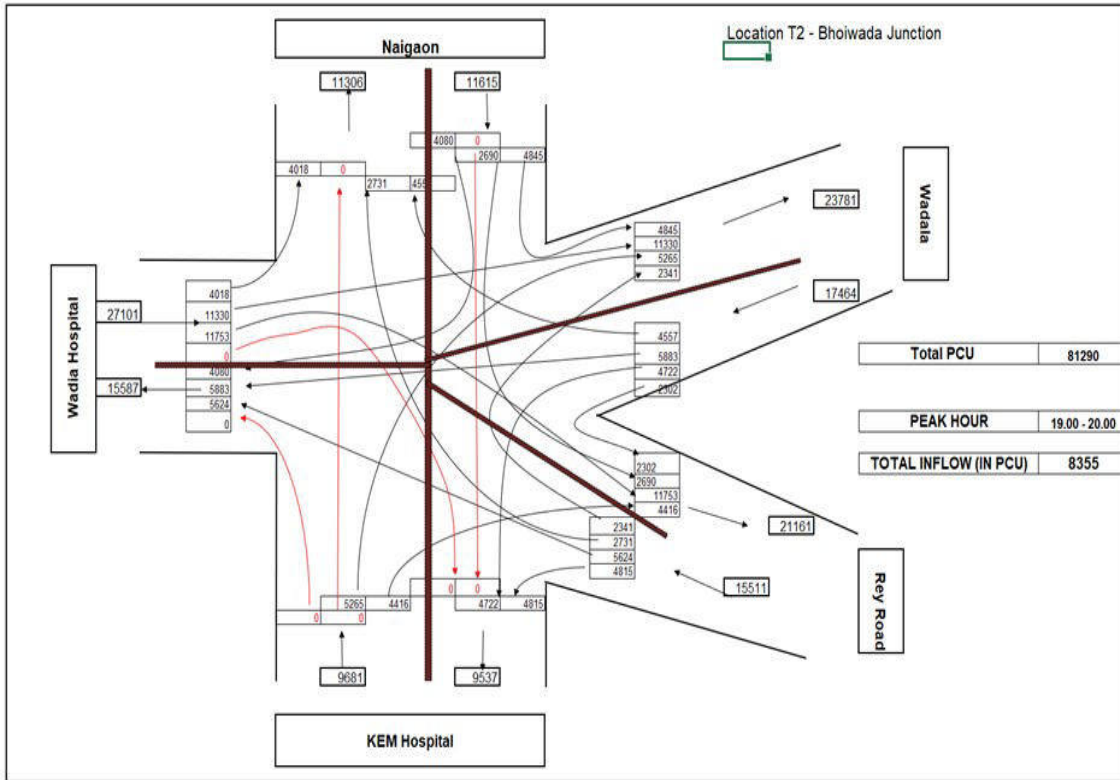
Naigaon

Location T2 - Bhoiwada Junction

11306

11615

4080 0

4018 0

2731 455

2690 4845

Wadala

23781

4845
11330
5265
2341

17464

Wadia Hospital

27101

4018
11330
11753
0
4080
5883
5624
0

15587

4557
5883
4722
2302

Total PCU | 81290

PEAK HOUR | 19.00 - 20.00

TOTAL INFLOW (IN PCU) | 8355

2302
2690
11753
4416

21161

2341
2731
5624
4815

15511

Rey Road

5265 4416

0 0

0 0

4722 4815

9681

9537

KEM Hospital